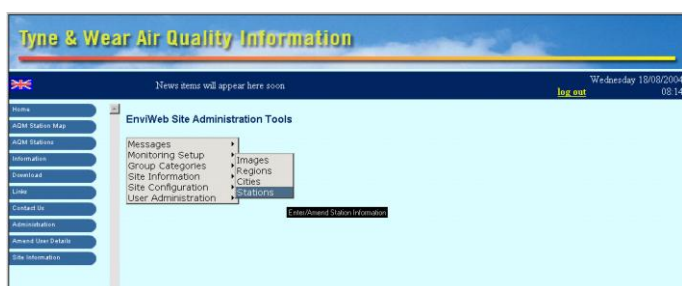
Tyne & Wear Air Quality Information

News items will appear here soon

Wednesday 18/08/2004
log out
08:14

Home
AQM Station Map
AQM Stations
Information
Download
Links
Contact Us
Administration
Amend User Details
Site Information

EnviWeb Site Administration Tools

Messages
Monitoring Setup
Group Categories
Site Information
Site Configuration
User Administration

Images
Regions
Cities
Stations

Enter/Amend Station Information